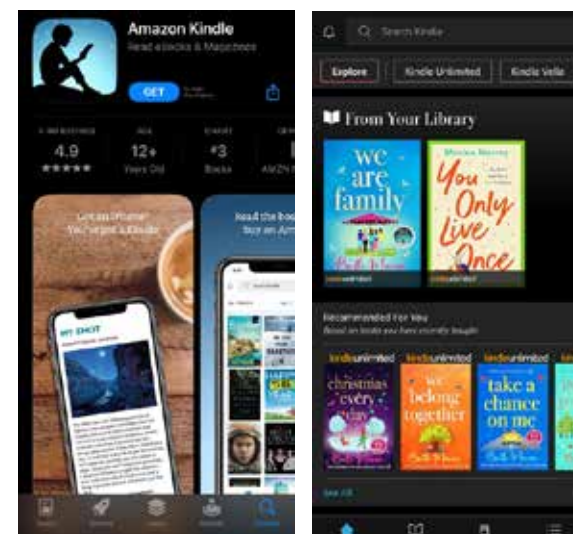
Amazon Kindle
Read eBooks & Magazines
GET
4.9
★★★★★
12+
Years Old
#3
Books
AMZN
Got an iPhone? You've got a Kindle
Read the books you buy on Amazon

Search Kindle
Explore
Kindle Unlimited
Kindle Vella
From Your Library
we are family
You Only Live Once
Recommended For You
Based on books you have recently bought
kindleunlimited
christmas every day
kindleunlimited
we belong together
kindleunlimited
take a chance on me
See All